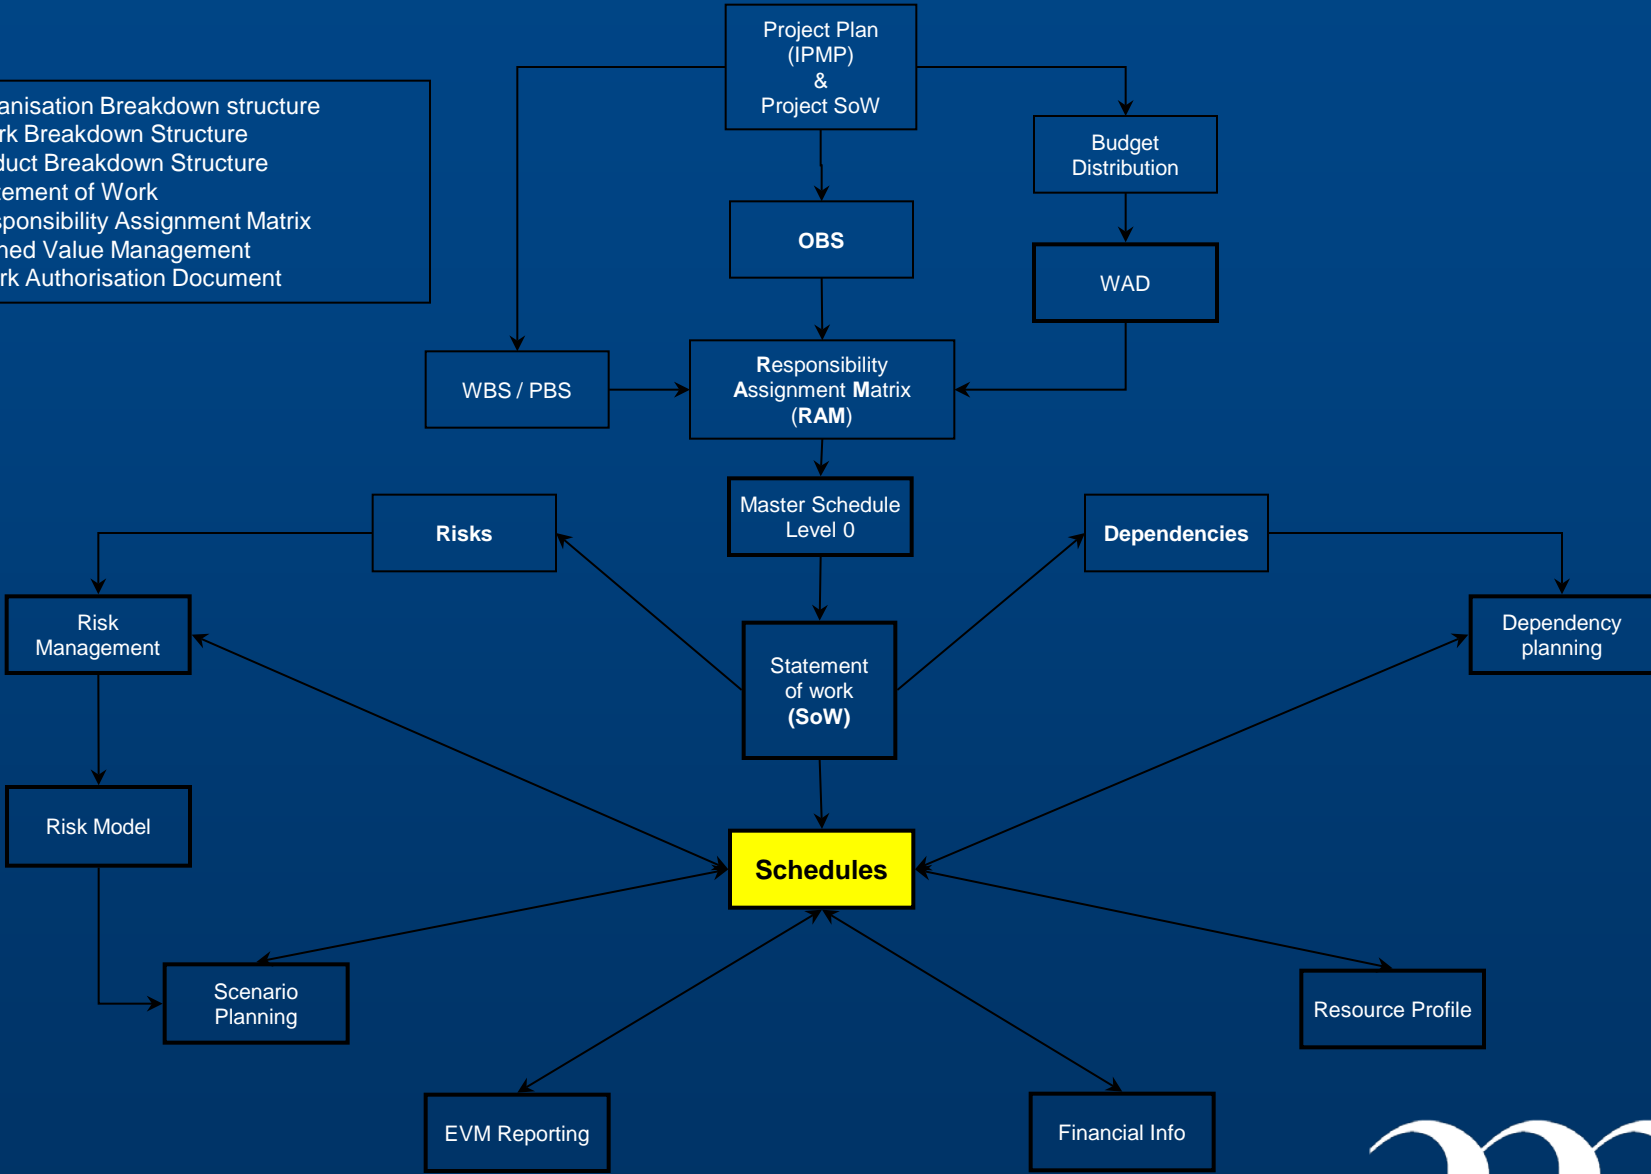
anisation Breakdown structure
rk Breakdown Structure
duct Breakdown Structure
ement of Work
sponsibility Assignment Matrix
ned Value Management
rk Authorisation Document

Project Plan (IPMP) & Project SoW

Budget Distribution

OBS

WAD

WBS / PBS

Responsibility Assignment Matrix (RAM)

Master Schedule Level 0

Risks

Dependencies

Risk Management

Statement of work (SoW)

Dependency planning

Risk Model

Schedules

Scenario Planning

Resource Profile

EVM Reporting

Financial Info